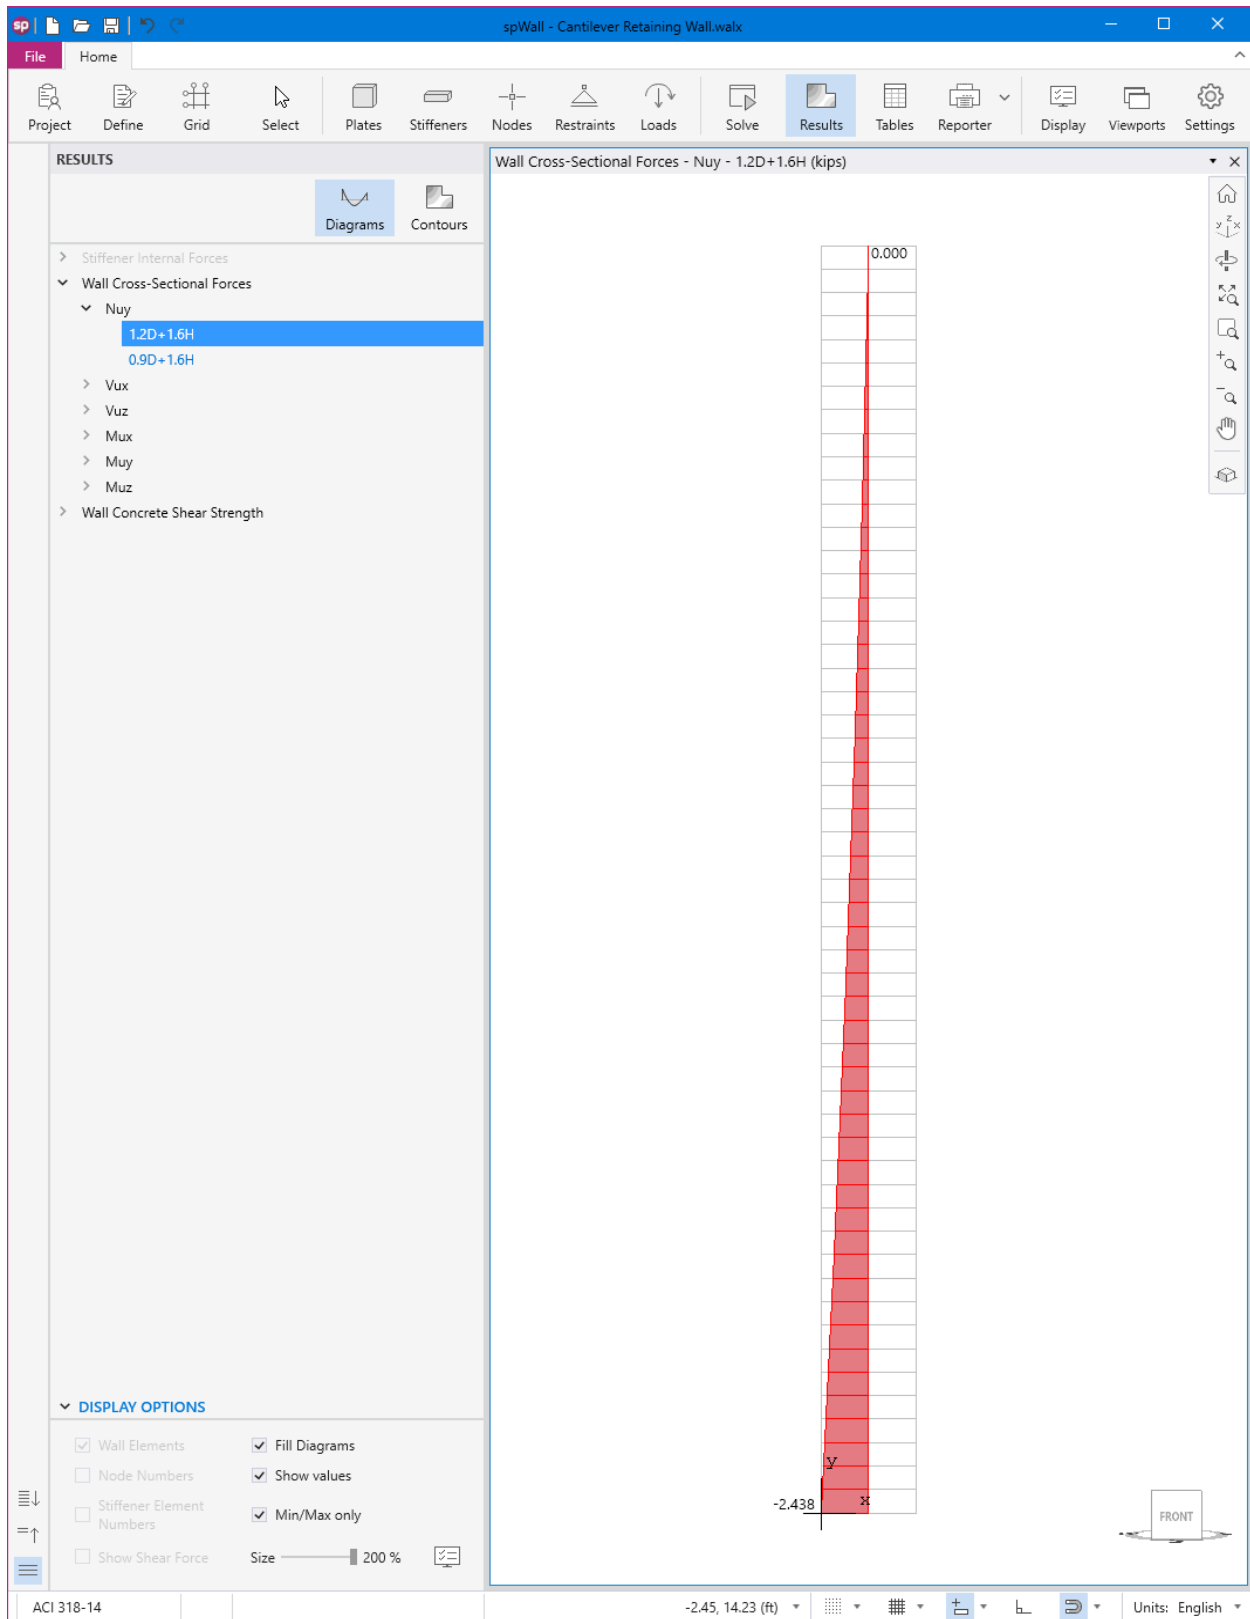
spWall - Cantilever Retaining Wall.walx

File Home

Project Define Grid Select Plates Stiffeners Nodes Restraints Loads Solve Results Tables Reporter Display Viewports Settings

RESULTS

Diagrams Contours

Stiffener Internal Forces
Wall Cross-Sectional Forces
Nuy
1.2D+1.6H
0.9D+1.6H
Vux
Vuz
Mux
Muy
Muz
Wall Concrete Shear Strength

DISPLAY OPTIONS

Wall Elements
Node Numbers
Stiffener Element Numbers
Show Shear Force
Fill Diagrams
Show values
Min/Max only
Size 200 %

Wall Cross-Sectional Forces - Nuy - 1.2D+1.6H (kips)

0.000

-2.438

y

x

FRONT

ACI 318-14

-2.45, 14.23 (ft)

Units: English